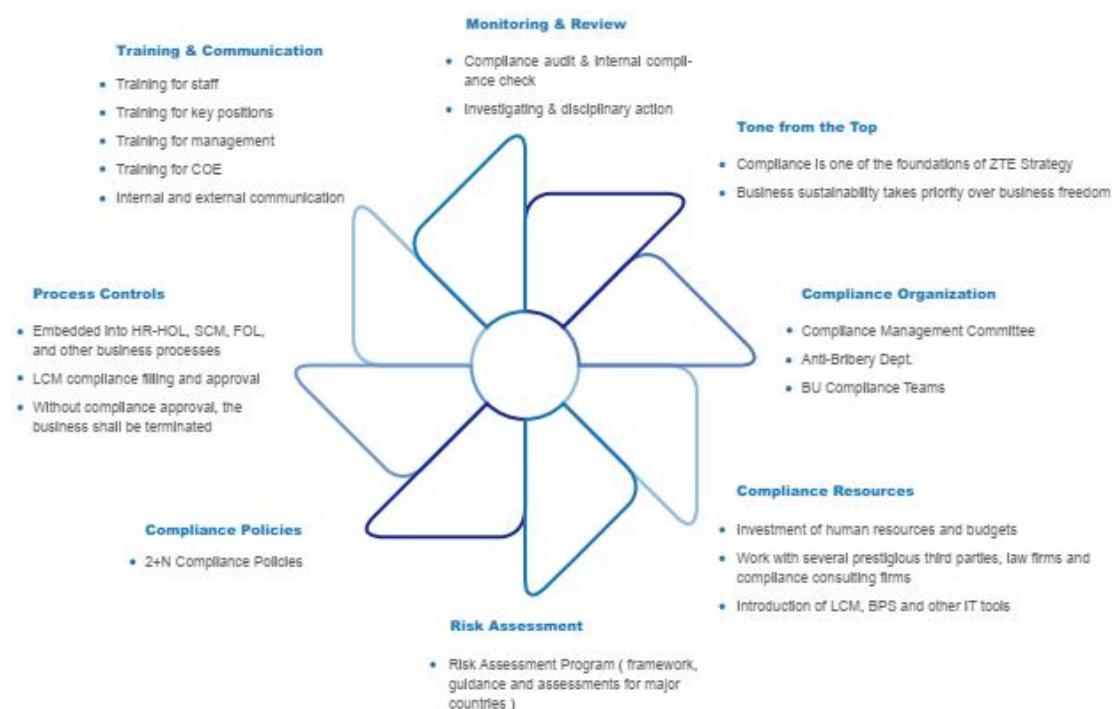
Monitoring & Review

- Compliance audit & internal compliance check
- Investigating & disciplinary action

Training & Communication

- Training for staff
- Training for key positions
- Training for management
- Training for COE
- Internal and external communication

Tone from the Top

- Compliance is one of the foundations of ZTE Strategy
- Business sustainability takes priority over business freedom

Process Controls

- Embedded into HR-HOL, SCM, FOL, and other business processes
- LCM compliance filling and approval
- Without compliance approval, the business shall be terminated

Compliance Organization

- Compliance Management Committee
- Anti-Bribery Dept.
- BU Compliance Teams

Compliance Resources

- Investment of human resources and budgets
- Work with several prestigious third parties, law firms and compliance consulting firms
- Introduction of LCM, BPS and other IT tools

Compliance Policies

- 2+N Compliance Policies

Risk Assessment

- Risk Assessment Program ( framework, guidance and assessments for major countries )